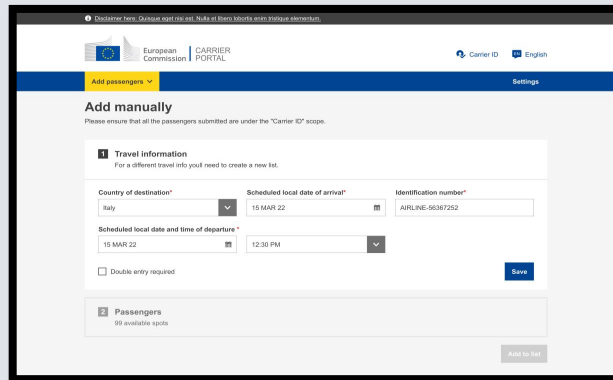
Disclaimer here: Quisque eget nisi est. Nulla et libero lobortis enim tristique elementum.

European Commission | CARRIER PORTAL

Carrier ID

EN English

Add passengers

Settings

Add manually

Please ensure that all the passengers submitted are under the "Carrier ID" scope.

1 Travel information

For a different travel info youll need to create a new list.

Country of destination*

Italy

Scheduled local date of arrival*

15 MAR 22

Identification number*

AIRLINE-56367252

Scheduled local date and time of departure *

15 MAR 22

12:30 PM

Double entry required

Save

2 Passengers

99 available spots

Add to list